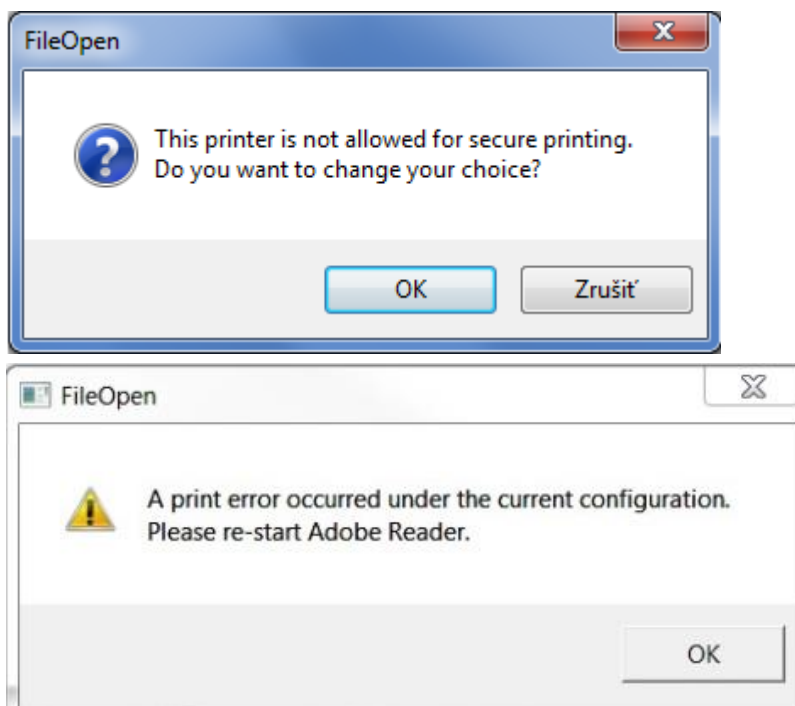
FileOpen

This printer is not allowed for secure printing.
Do you want to change your choice?

OK Zrušiť

FileOpen

A print error occurred under the current configuration.
Please re-start Adobe Reader.

OK